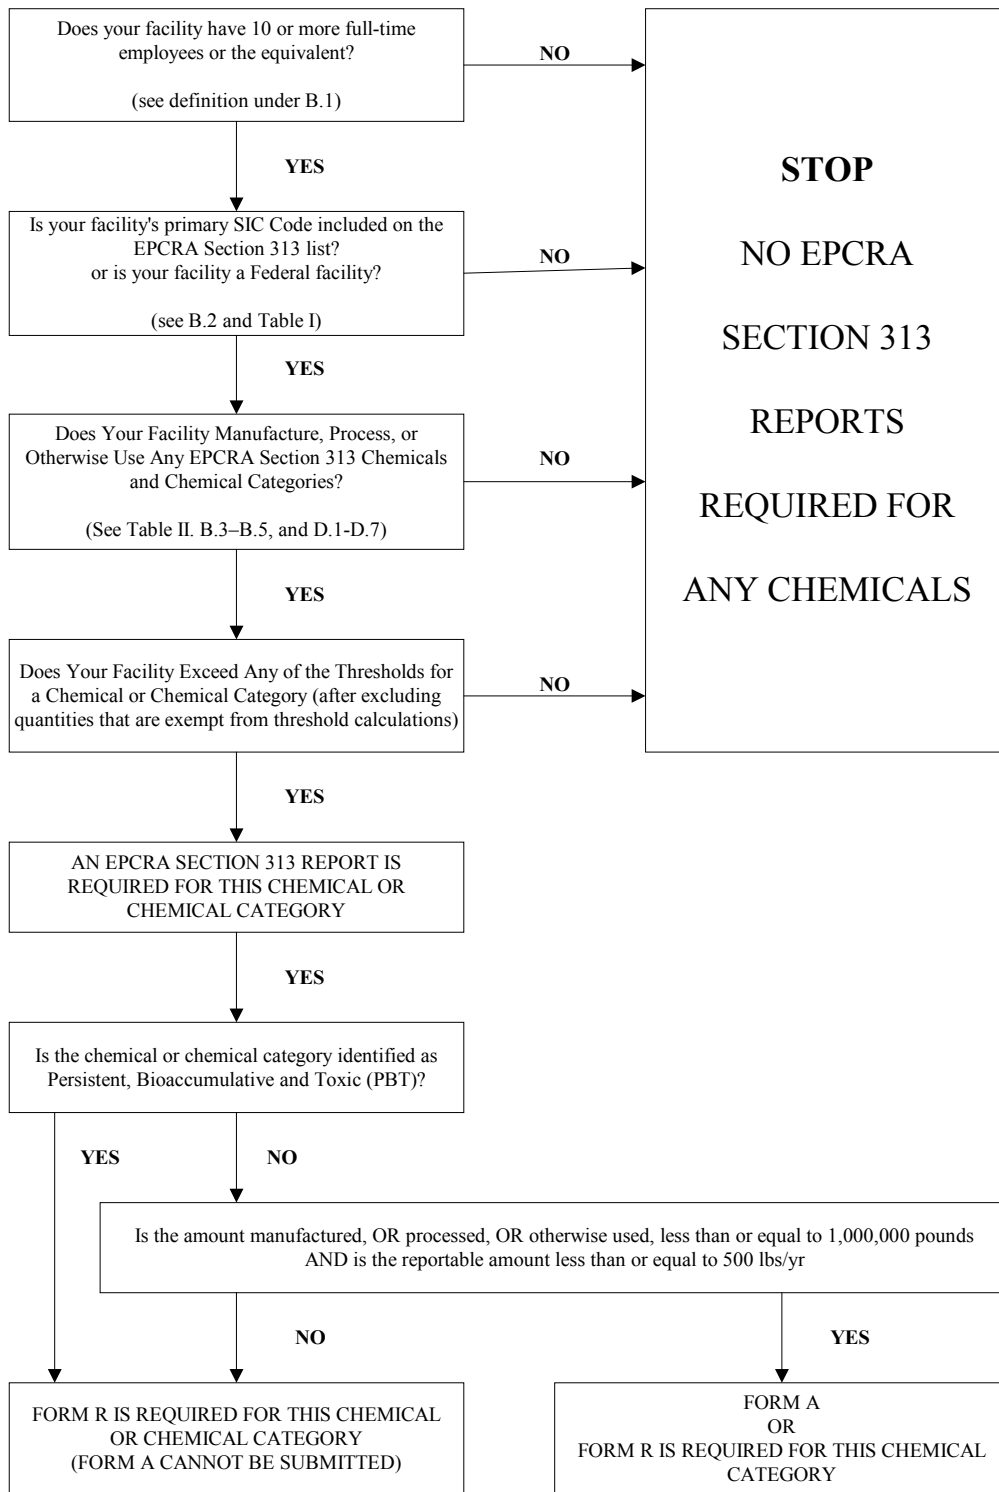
Does your facility have 10 or more full-time employees or the equivalent?

(see definition under B.1)

NO

YES

Is your facility's primary SIC Code included on the EPCRA Section 313 list? or is your facility a Federal facility?

(see B.2 and Table I)

NO

YES

Does Your Facility Manufacture, Process, or Otherwise Use Any EPCRA Section 313 Chemicals and Chemical Categories?

(See Table II. B.3–B.5, and D.1-D.7)

NO

YES

Does Your Facility Exceed Any of the Thresholds for a Chemical or Chemical Category (after excluding quantities that are exempt from threshold calculations)

NO

STOP

NO EPCRA

SECTION 313

REPORTS

REQUIRED FOR

ANY CHEMICALS

YES

AN EPCRA SECTION 313 REPORT IS REQUIRED FOR THIS CHEMICAL OR CHEMICAL CATEGORY

YES

Is the chemical or chemical category identified as Persistent, Bioaccumulative and Toxic (PBT)?

YES

NO

Is the amount manufactured, OR processed, OR otherwise used, less than or equal to 1,000,000 pounds AND is the reportable amount less than or equal to 500 lbs/yr

NO

YES

FORM R IS REQUIRED FOR THIS CHEMICAL OR CHEMICAL CATEGORY (FORM A CANNOT BE SUBMITTED)

FORM A OR FORM R IS REQUIRED FOR THIS CHEMICAL CATEGORY